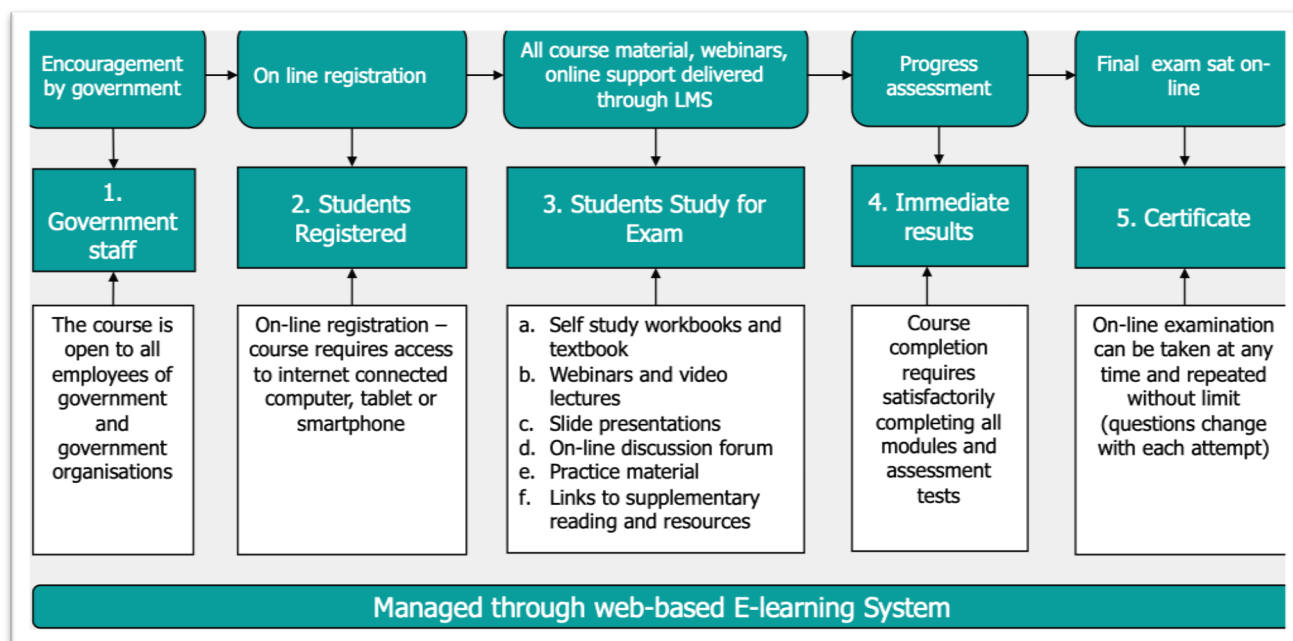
Encouragement by government

On line registration

All course material, webinars, online support delivered through LMS

Progress assessment

Final exam sat on-line

1. Government staff

2. Students Registered

3. Students Study for Exam

4. Immediate results

5. Certificate

The course is open to all employees of government and government organisations

On-line registration – course requires access to internet connected computer, tablet or smartphone

a. Self study workbooks and textbook
b. Webinars and video lectures
c. Slide presentations
d. On-line discussion forum
e. Practice material
f. Links to supplementary reading and resources

Course completion requires satisfactorily completing all modules and assessment tests

On-line examination can be taken at any time and repeated without limit (questions change with each attempt)

Managed through web-based E-learning System